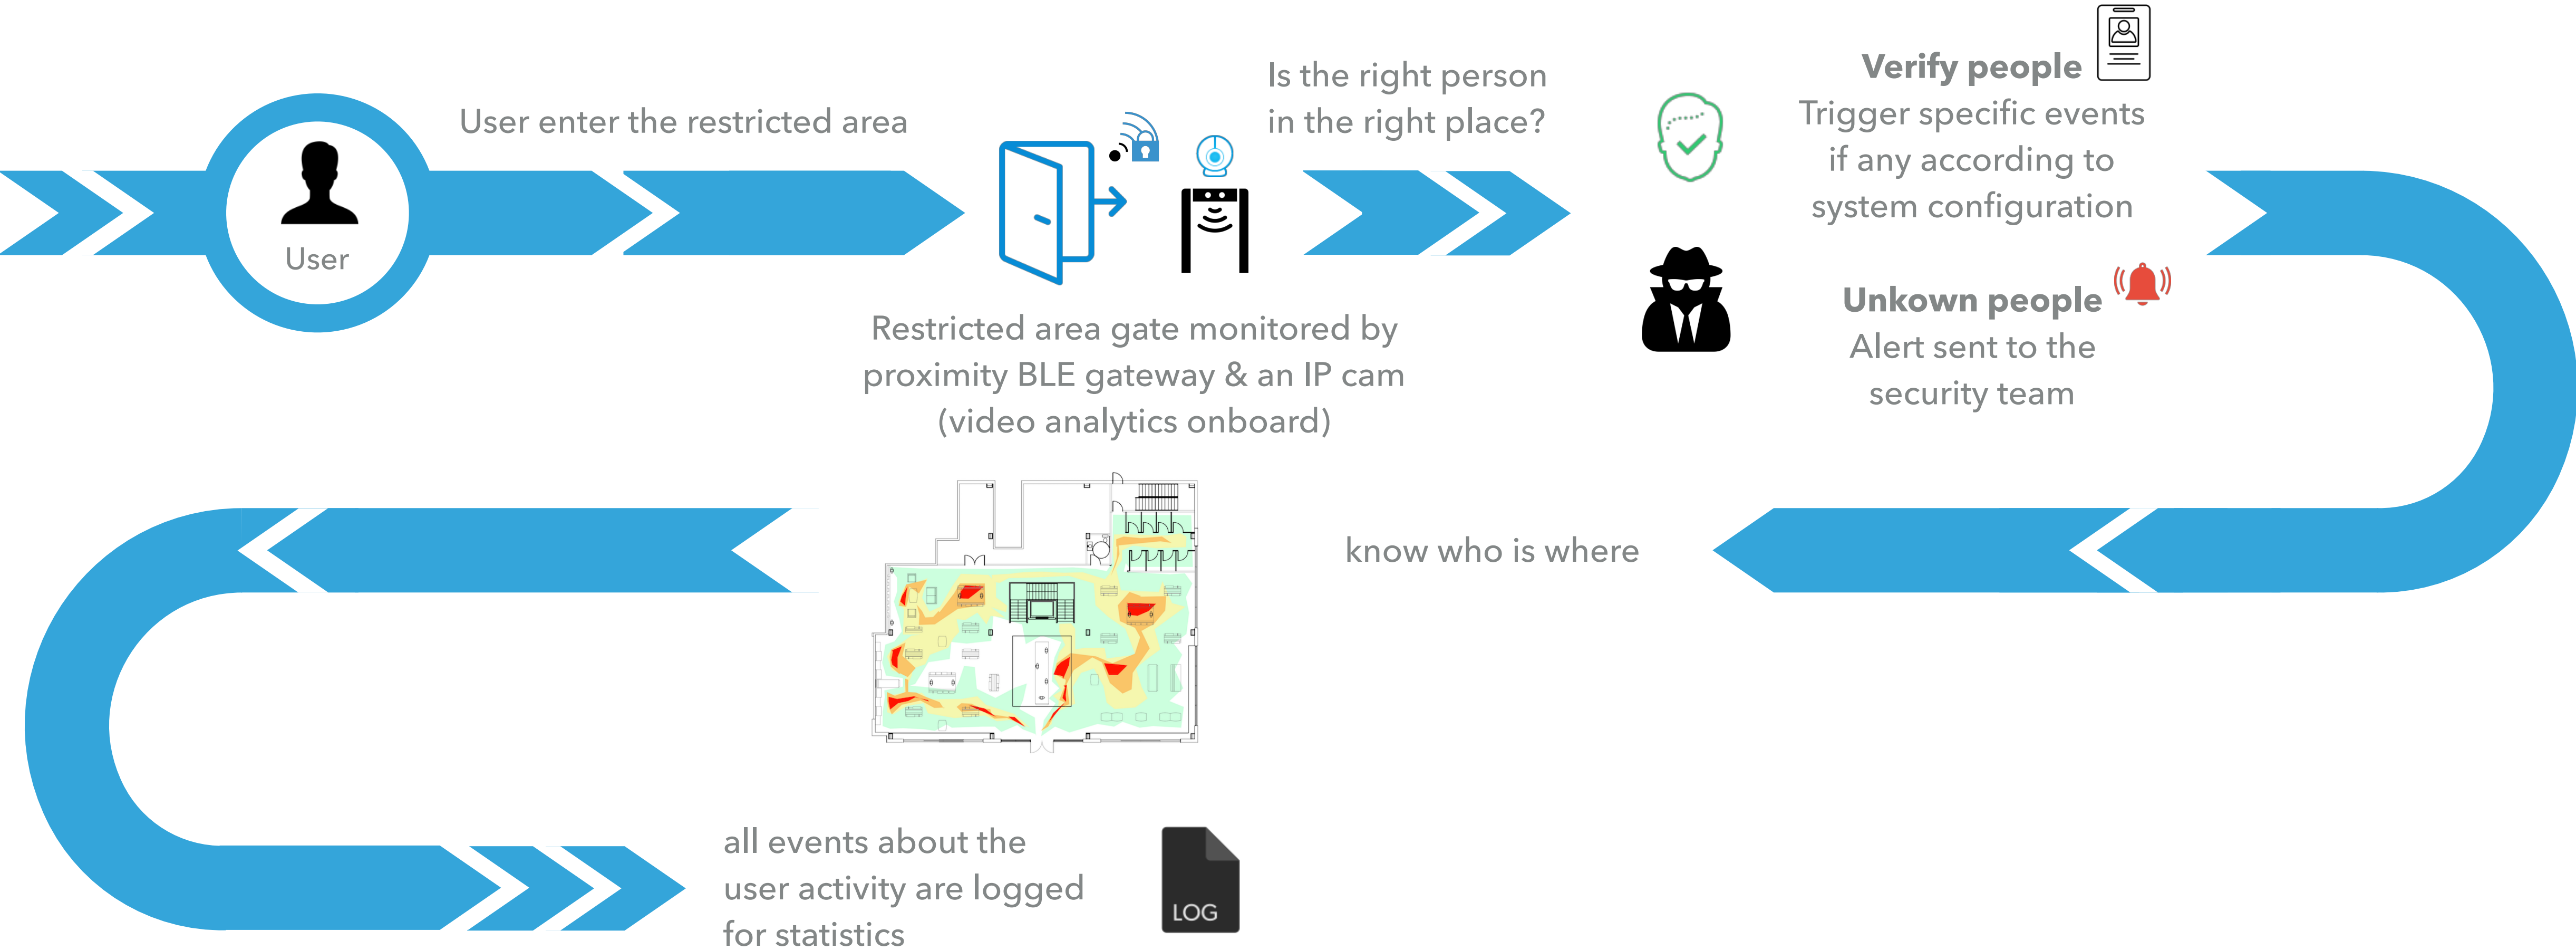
User

User enter the restricted area

Restricted area gate monitored by proximity BLE gateway & an IP cam (video analytics onboard)

Is the right person in the right place?

Verify people
Trigger specific events if any according to system configuration

Unkown people
Alert sent to the security team

know who is where

all events about the user activity are logged for statistics

LOG